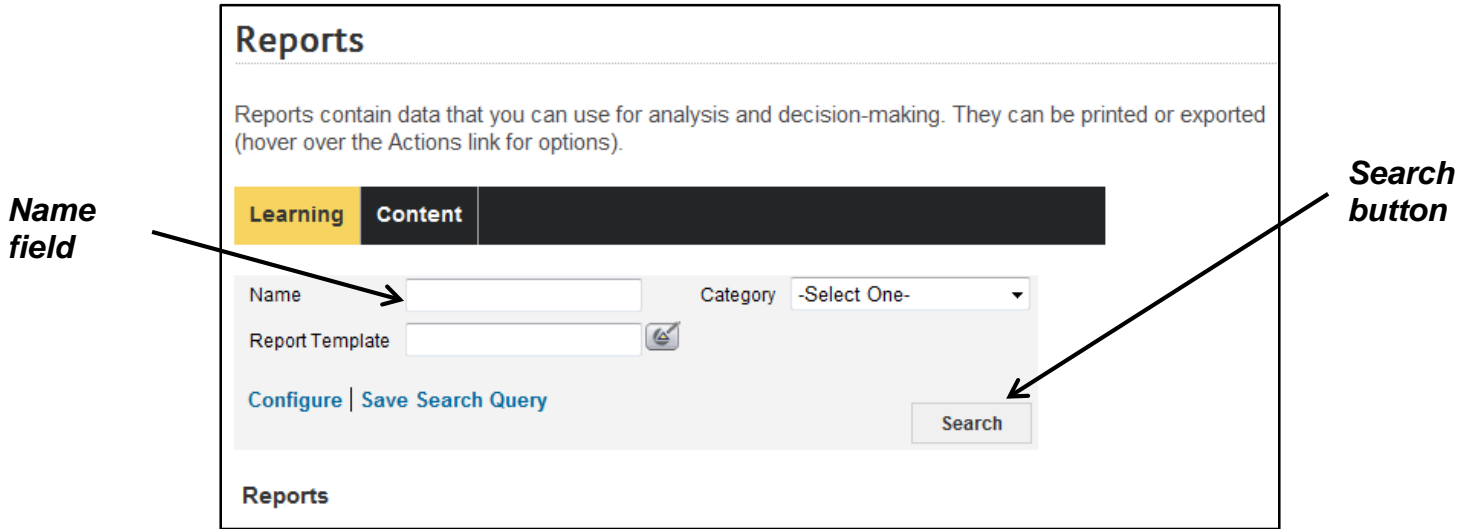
Reports

Reports contain data that you can use for analysis and decision-making. They can be printed or exported (hover over the Actions link for options).

Name field

Search button

Learning | Content

Name

Category -Select One-

Report Template

Configure | Save Search Query

Search

Reports